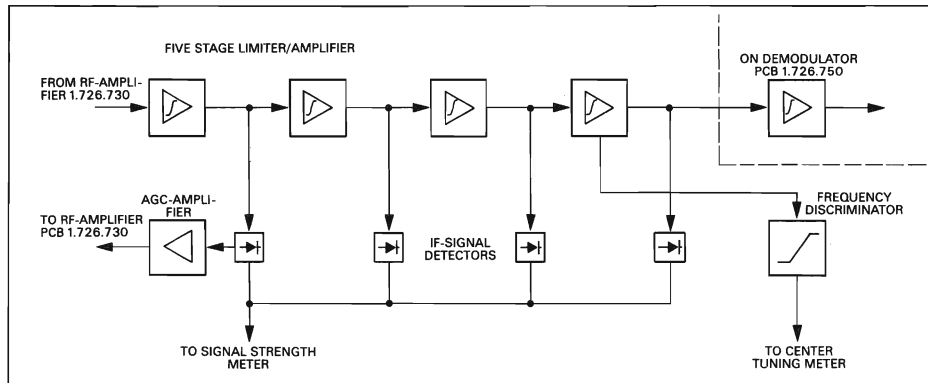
FIVE STAGE LIMITER/AMPLIFIER

ON DEMODULATOR PCB 1.726.750

FROM RF-AMPLIFIER 1.726.730

AGC-AMPLIFIER

TO RF-AMPLIFIER PCB 1.726.730

IF-SIGNAL DETECTORS

FREQUENCY DISCRIMINATOR

TO SIGNAL STRENGTH METER

TO CENTER TUNING METER